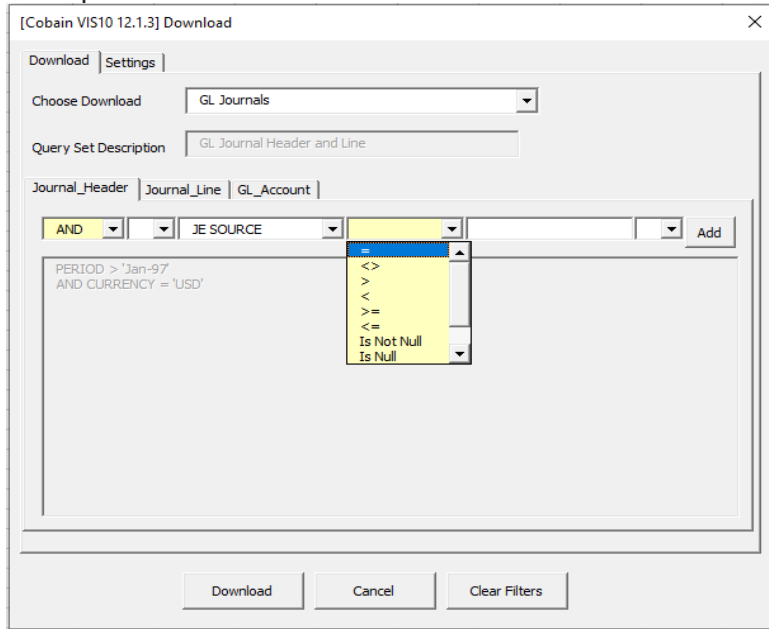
[Cobain VIS10 12.1.3] Download

Download | Settings

Choose Download | GL Journals

Query Set Description | GL Journal Header and Line

Journal_Header | Journal_Line | GL_Account

AND | JE SOURCE | Add

=
<>
>
<
>=
<=
Is Not Null
Is Null

PERIOD > 'Jan-97'
AND CURRENCY = 'USD'

Download | Cancel | Clear Filters